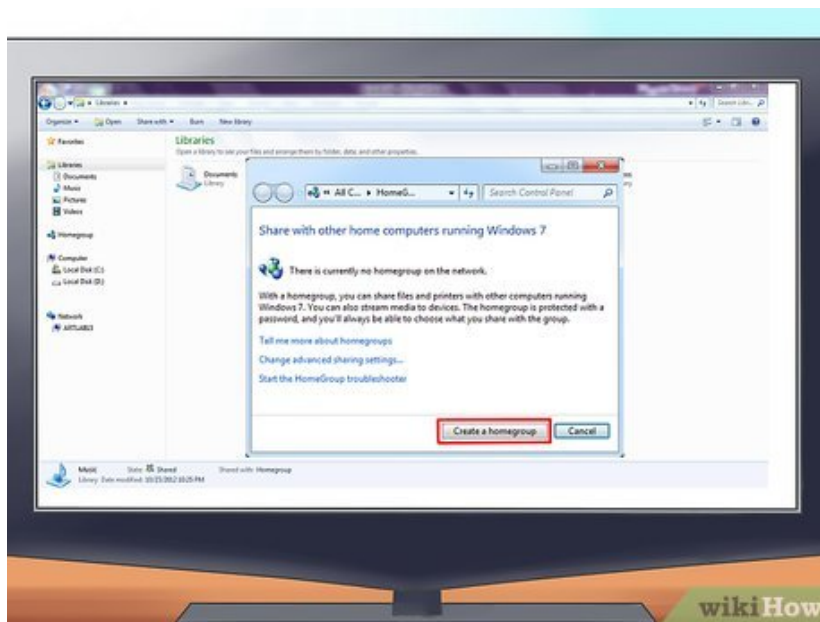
Libraries

Organize ▾ Open Share with ▾ Burn New library

Favorites

Libraries
Documents
Music
Pictures
Videos

Homegroup

Computer
Local Disk (C:)
Local Disk (D:)

Network
ARTLAB3

Libraries
Open a library to see your files and arrange them by folder, date, and other properties.

Documents
Library

« All C... ▸ HomeG... ▾ Search Control Panel

Share with other home computers running Windows 7

There is currently no homegroup on the network.

With a homegroup, you can share files and printers with other computers running Windows 7. You can also stream media to devices. The homegroup is protected with a password, and you'll always be able to choose what you share with the group.

Tell me more about homegroups

Change advanced sharing settings...

Start the HomeGroup troubleshooter

Create a homegroup Cancel

Music State: Shared Shared with: Homegroup
Library Date modified: 10/25/2012 10:25 PM

wikiHow